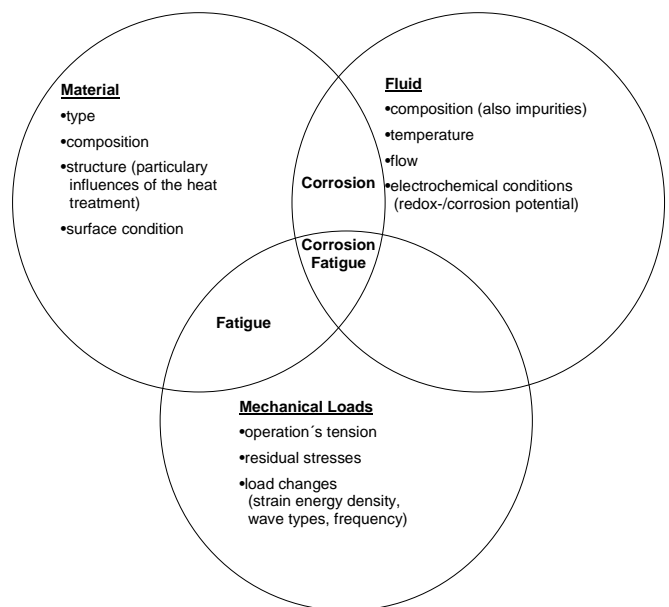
Material
•type
•composition
•structure (particulary influences of the heat treatment)
•surface condition

Fluid
•composition (also impurities)
•temperature
•flow
•electrochemical conditions (redox-/corrosion potential)

Corrosion

Corrosion Fatigue

Fatigue

Mechanical Loads
•operation´s tension
•residual stresses
•load changes (strain energy density, wave types, frequency)